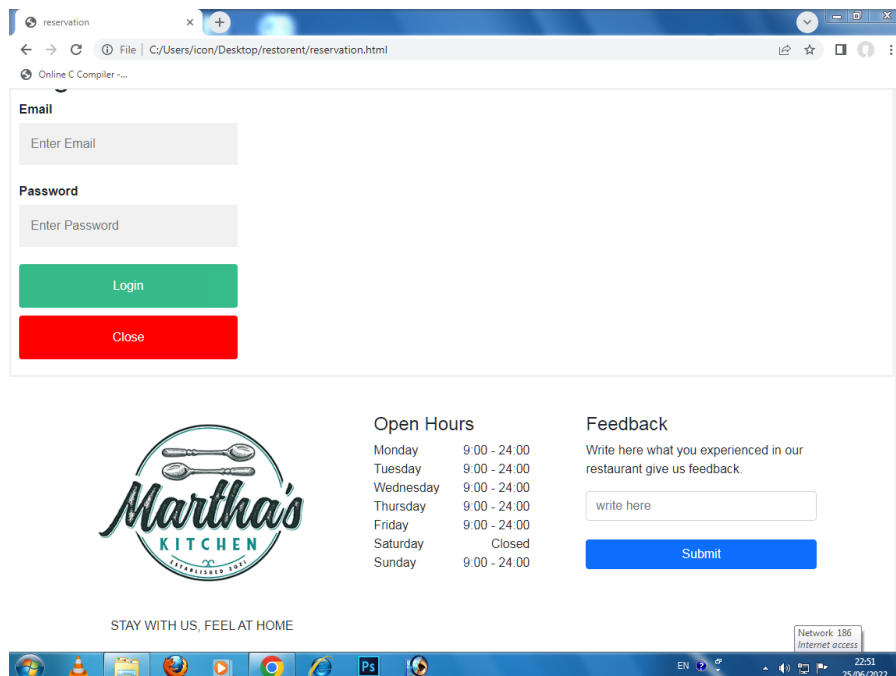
reservation

File | C:/Users/icon/Desktop/restorent/reservation.html

Online C Compiler -...

Email

Enter Email

Password

Enter Password

Login

Close

Martha's KITCHEN ESTABLISHED 2021

STAY WITH US, FEEL AT HOME

Open Hours

| | |
|---|---|
| Monday | 9:00 - 24:00 |
| Tuesday | 9:00 - 24:00 |
| Wednesday | 9:00 - 24:00 |
| Thursday | 9:00 - 24:00 |
| Friday | 9:00 - 24:00 |
| Saturday | Closed |
| Sunday | 9:00 - 24:00 |

Feedback

Write here what you experienced in our restaurant give us feedback.

write here

Submit

Network 186
Internet access

EN

22:51
25/06/2022